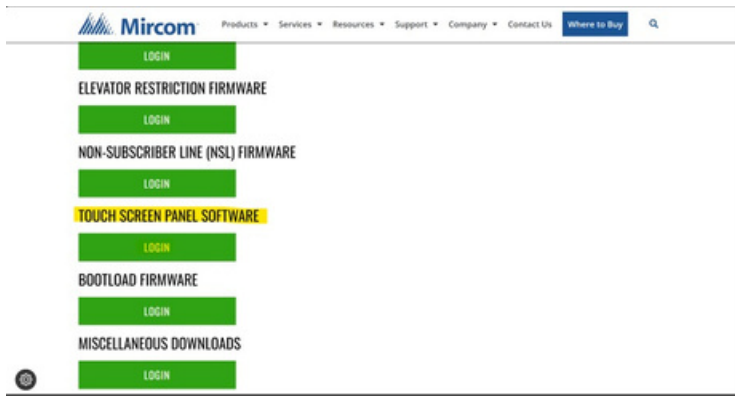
Mircom Products ▾ Services ▾ Resources ▾ Support ▾ Company ▾ Contact Us Where to Buy

LOGIN

ELEVATOR RESTRICTION FIRMWARE

LOGIN

NON-SUBSCRIBER LINE (NSL) FIRMWARE

LOGIN

TOUCH SCREEN PANEL SOFTWARE

LOGIN

BOOTLOAD FIRMWARE

LOGIN

MISCELLANEOUS DOWNLOADS

LOGIN